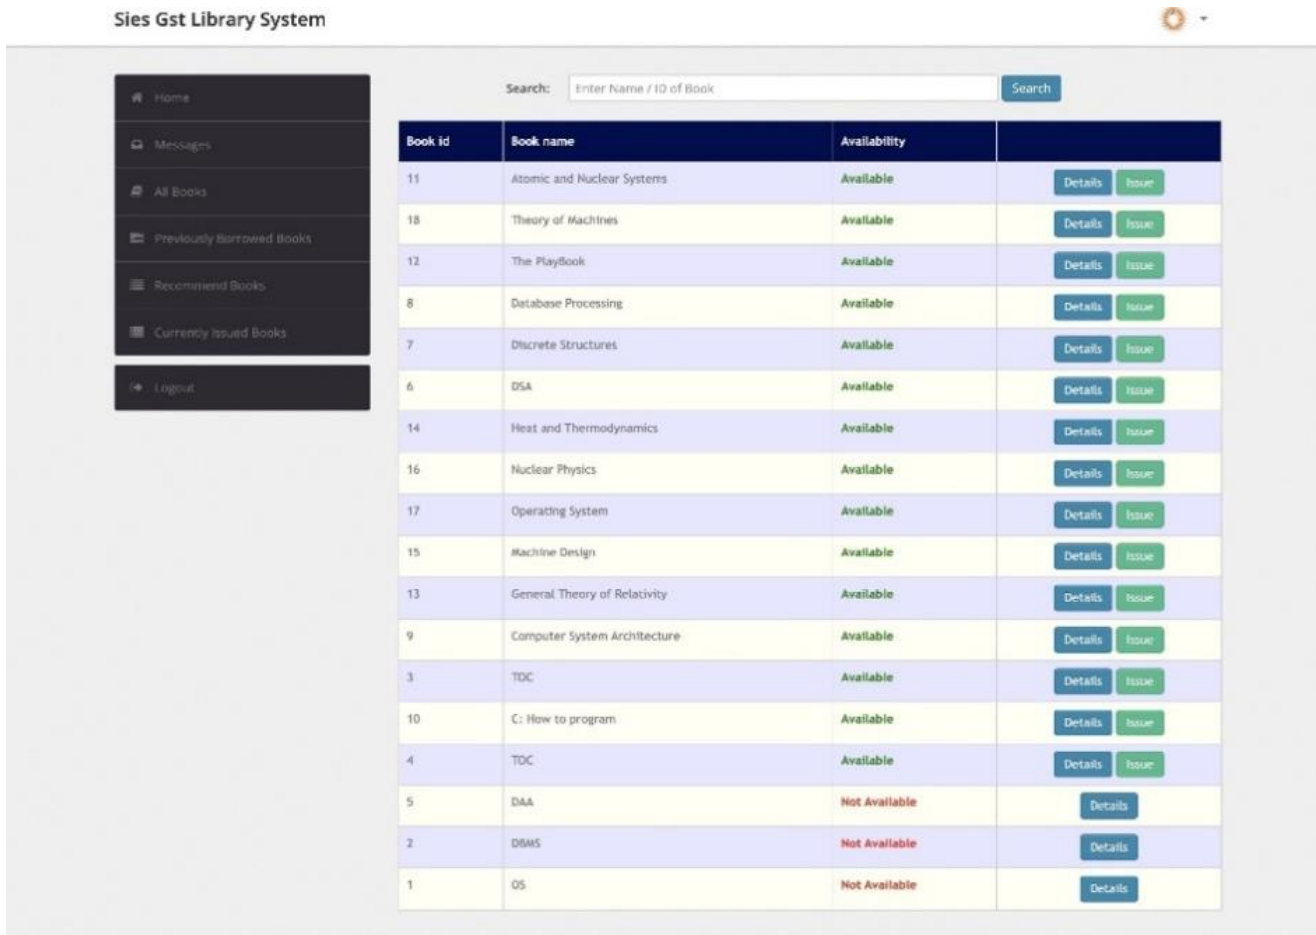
Sies Gst Library System

Home
Messages
All Books
Previously Borrowed Books
Recommend Books
Currently Issued Books
Logout

Search: Enter Name / ID of Book Search

| Book id | Book name | Availability | |
|---|---|---|---|
| 11 | Atomic and Nuclear Systems | Available | Details Issue |
| 18 | Theory of Machines | Available | Details Issue |
| 12 | The PlayBook | Available | Details Issue |
| 8 | Database Processing | Available | Details Issue |
| 7 | Discrete Structures | Available | Details Issue |
| 6 | DSA | Available | Details Issue |
| 14 | Heat and Thermodynamics | Available | Details Issue |
| 16 | Nuclear Physics | Available | Details Issue |
| 17 | Operating System | Available | Details Issue |
| 15 | Machine Design | Available | Details Issue |
| 13 | General Theory of Relativity | Available | Details Issue |
| 9 | Computer System Architecture | Available | Details Issue |
| 3 | TOC | Available | Details Issue |
| 10 | C: How to program | Available | Details Issue |
| 4 | TOC | Available | Details Issue |
| 5 | DAA | Not Available | Details |
| 2 | DBMS | Not Available | Details |
| 1 | OS | Not Available | Details |